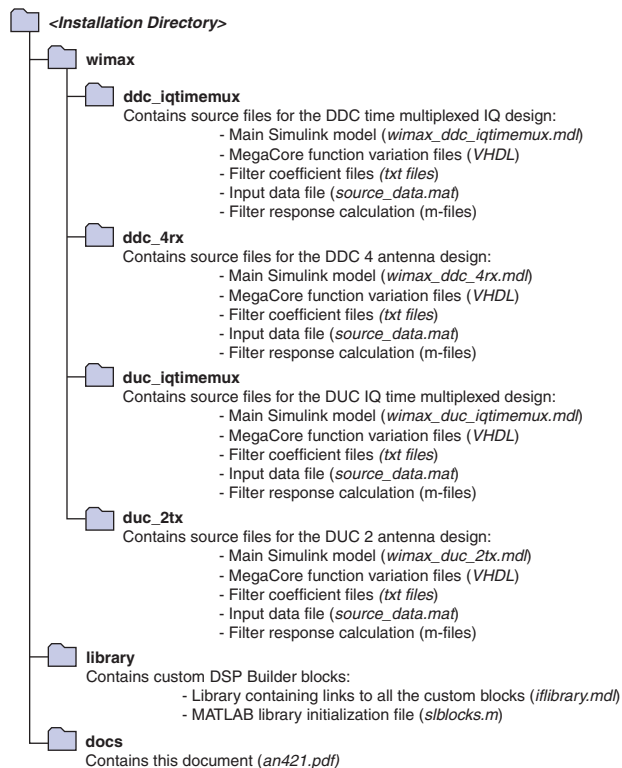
<Installation Directory>

wimax

ddc_iqtimemux
Contains source files for the DDC time multiplexed IQ design:
- Main Simulink model (wimax_ddc_iqtimemux.mdl)
- MegaCore function variation files (VHDL)
- Filter coefficient files (txt files)
- Input data file (source_data.mat)
- Filter response calculation (m-files)

ddc_4rx
Contains source files for the DDC 4 antenna design:
- Main Simulink model (wimax_ddc_4rx.mdl)
- MegaCore function variation files (VHDL)
- Filter coefficient files (txt files)
- Input data file (source_data.mat)
- Filter response calculation (m-files)

duc_iqtimemux
Contains source files for the DUC IQ time multiplexed design:
- Main Simulink model (wimax_duc_iqtimemux.mdl)
- MegaCore function variation files (VHDL)
- Filter coefficient files (txt files)
- Input data file (source_data.mat)
- Filter response calculation (m-files)

duc_2tx
Contains source files for the DUC 2 antenna design:
- Main Simulink model (wimax_duc_2tx.mdl)
- MegaCore function variation files (VHDL)
- Filter coefficient files (txt files)
- Input data file (source_data.mat)
- Filter response calculation (m-files)

library
Contains custom DSP Builder blocks:
- Library containing links to all the custom blocks (iflibrary.mdl)
- MATLAB library initialization file (slblocks.m)

docs
Contains this document (an421.pdf)